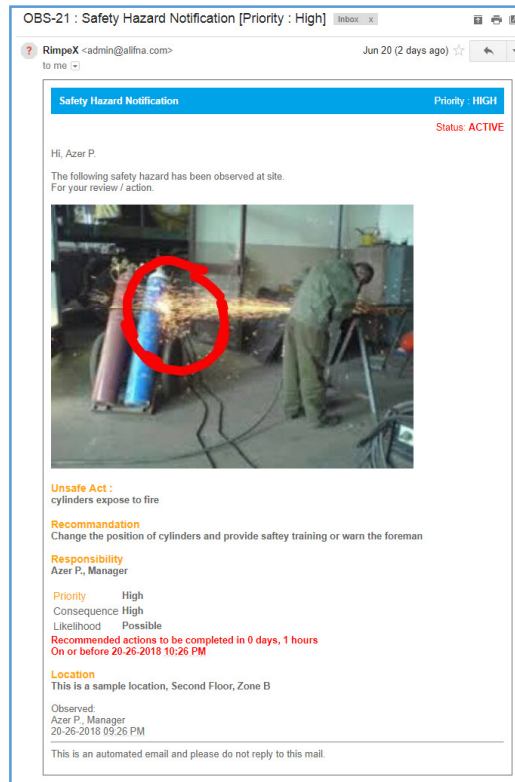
OBS-21 : Safety Hazard Notification [Priority : High] Inbox x

RimpeX <admin@alifna.com>
to me

Jun 20 (2 days ago)

Safety Hazard Notification

Priority : HIGH

Status: ACTIVE

Hi, Azer P.

The following safety hazard has been observed at site.
For your review / action.

Unsafe Act :
cylinders expose to fire

Recommandation
Change the position of cylinders and provide saftey training or warn the foreman

Responsibility
Azer P., Manager

| | |
|---|---|
| Priority | High |
| Consequence | High |
| Likelihood | Possible |

Recommended actions to be completed in 0 days, 1 hours
On or before 20-26-2018 10:26 PM

Location
This is a sample location, Second Floor, Zone B

Observed:
Azer P., Manager
20-26-2018 09:26 PM

This is an automated email and please do not reply to this mail.